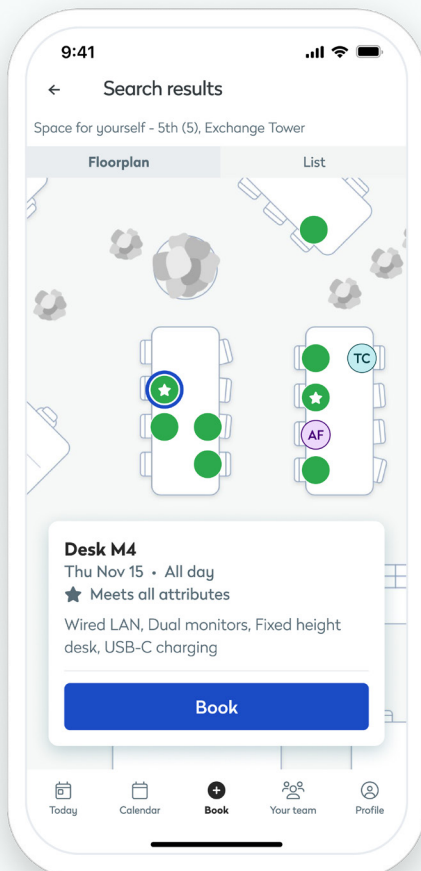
9:41

← Search results

Space for yourself - 5th (5), Exchange Tower

Floorplan | List

TC

AF

Desk M4
Thu Nov 15 • All day
Meets all attributes

Wired LAN, Dual monitors, Fixed height desk, USB-C charging

Book

Today Calendar Book Your team Profile